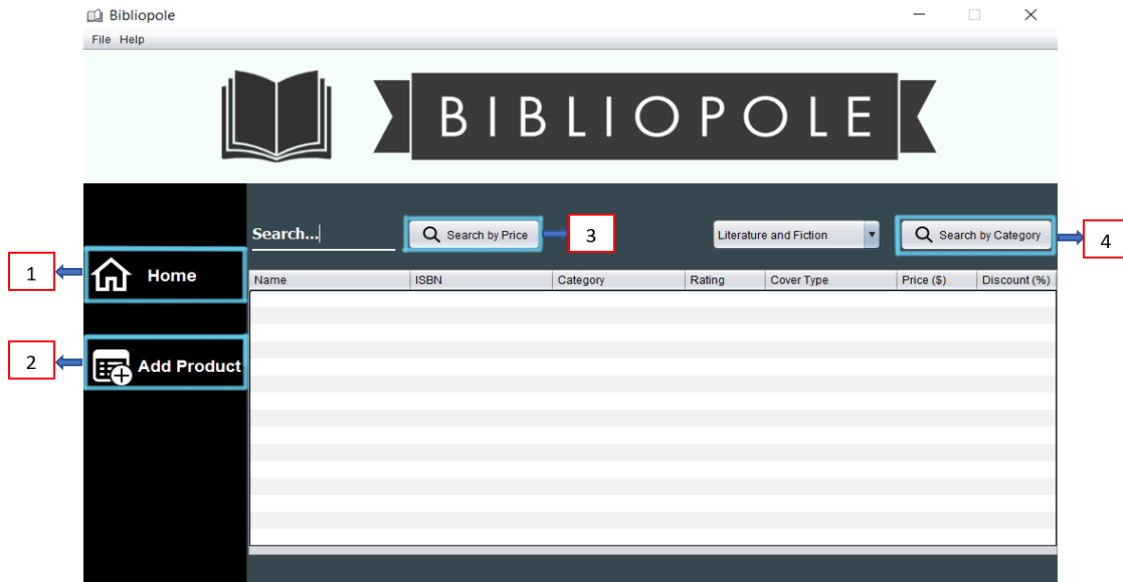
Bibliopole

File Help

BIBLIOPOLE

Search...

Search by Price

3

Literature and Fiction

Search by Category

4

1

Home

2

Add Product

| Name | ISBN | Category | Rating | Cover Type | Price ($) | Discount (%) |
|---|---|---|---|---|---|---|